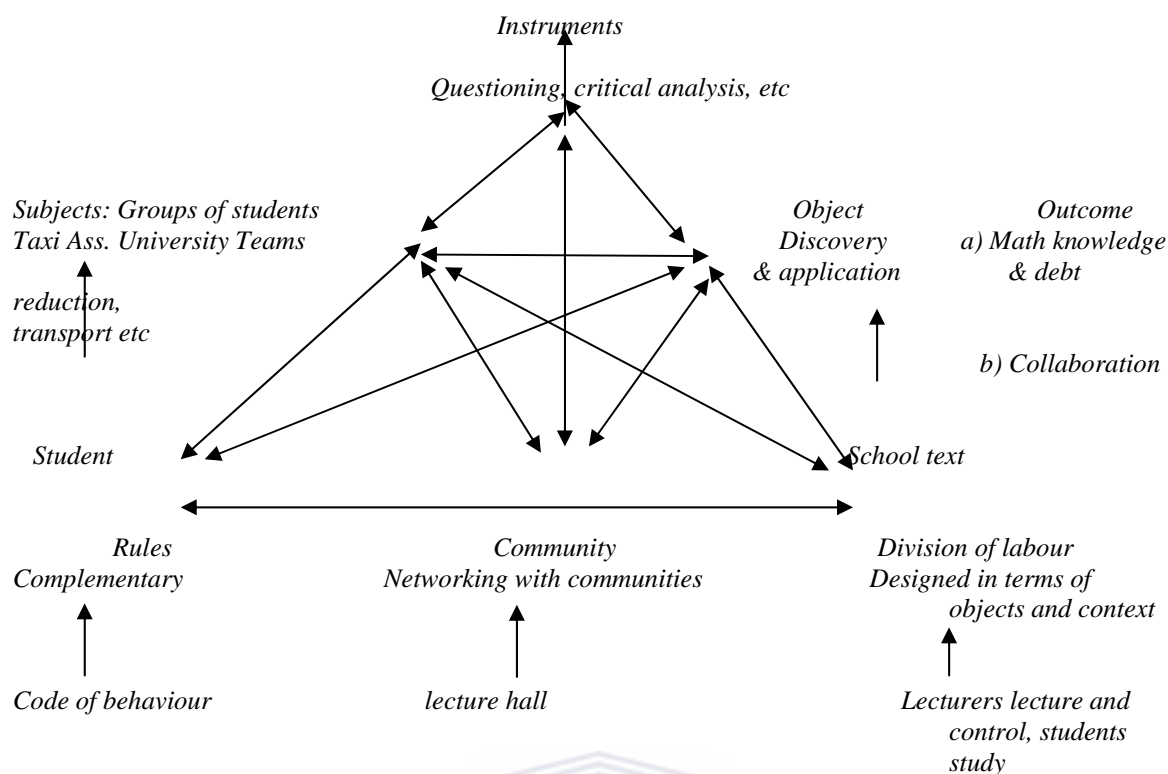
Instruments

Questioning, critical analysis, etc

Subjects: Groups of students
Taxi Ass. University Teams

reduction,
transport etc

Object
Discovery
& application

Outcome
a) Math knowledge
& debt

b) Collaboration

Student

School text

Rules
Complementary

Community
Networking with communities

Division of labour
Designed in terms of
objects and context

Code of behaviour

lecture hall

Lecturers lecture and
control, students
study